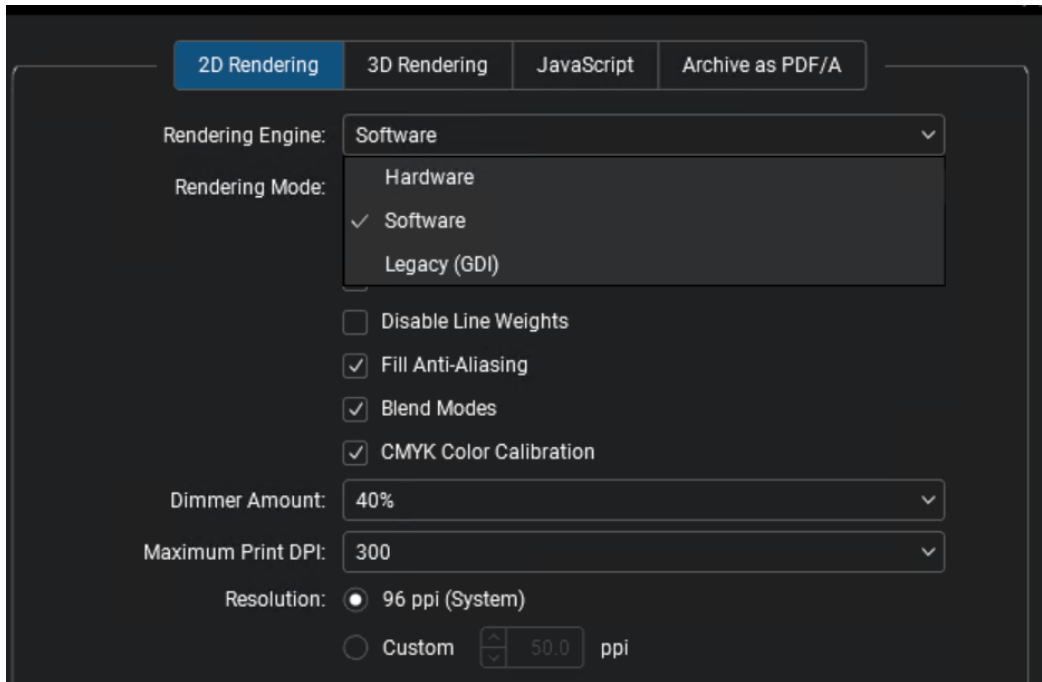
2D Rendering | 3D Rendering | JavaScript | Archive as PDF/A

Rendering Engine: Software

Rendering Mode:

Hardware
✓ Software
Legacy (GDI)

Disable Line Weights
✓ Fill Anti-Aliasing
✓ Blend Modes
✓ CMYK Color Calibration

Dimmer Amount: 40%

Maximum Print DPI: 300

Resolution: 96 ppi (System)

Custom 50.0 ppi